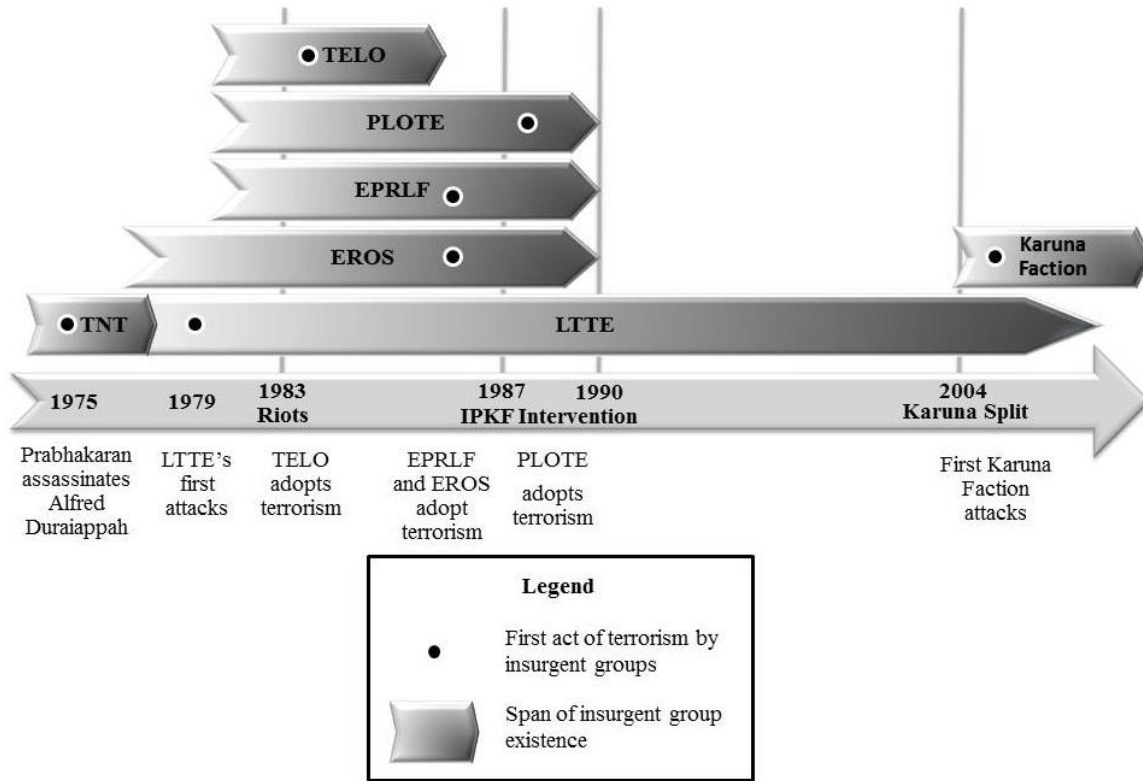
TELO

PLOTE

EPRLF

EROS

Karuna Faction

TNT

LTTE

1975

1979

1983 Riots

1987

1990

IPKF Intervention

2004 Karuna Split

Prabhakaran assassinates Alfred Duraiappah

LTTE's first attacks

TELO adopts terrorism

EPRLF and EROS adopt terrorism

PLOTE adopts terrorism

First Karuna Faction attacks

Legend

First act of terrorism by insurgent groups

Span of insurgent group existence